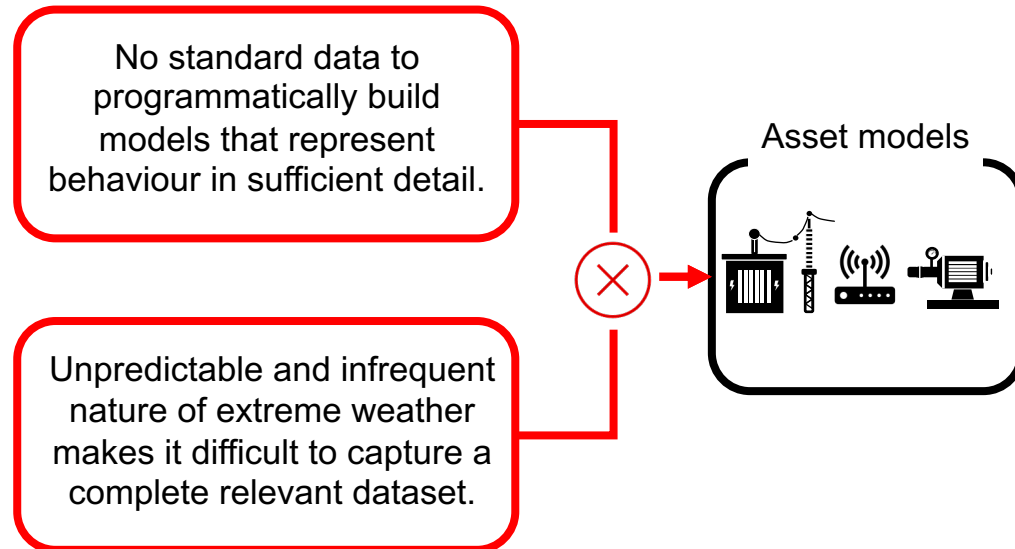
No standard data to programmatically build models that represent behaviour in sufficient detail.

Unpredictable and infrequent nature of extreme weather makes it difficult to capture a complete relevant dataset.

Asset models